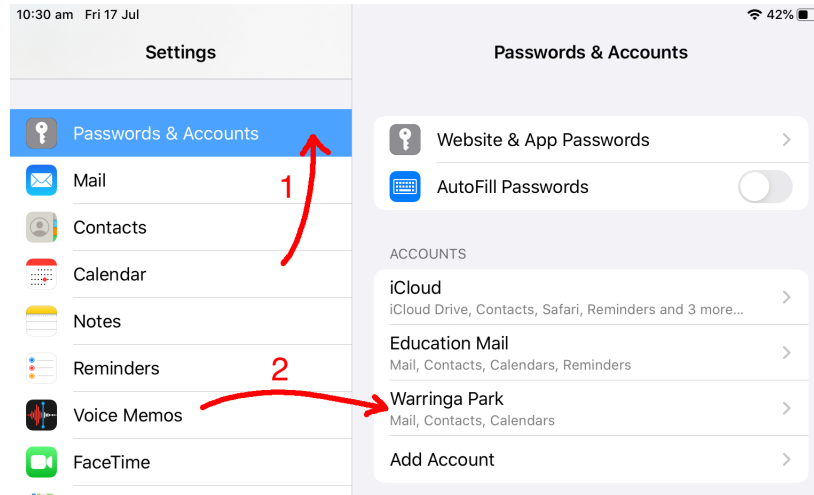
10:30 am Fri 17 Jul

42%

Settings

Passwords & Accounts

Mail

Contacts

Calendar

Notes

Reminders

Voice Memos

FaceTime

1

2

Passwords & Accounts

Website & App Passwords

AutoFill Passwords

ACCOUNTS

iCloud
iCloud Drive, Contacts, Safari, Reminders and 3 more...

Education Mail
Mail, Contacts, Calendars, Reminders

Warringa Park
Mail, Contacts, Calendars

Add Account